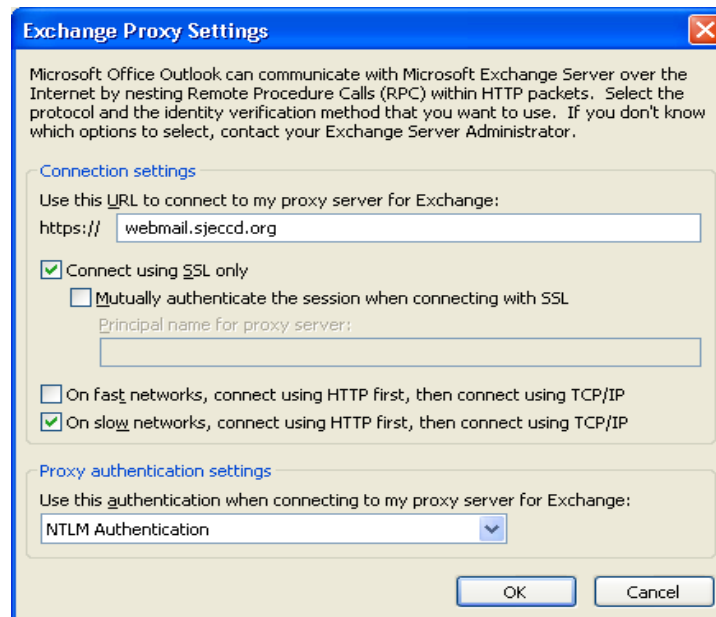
Exchange Proxy Settings

Microsoft Office Outlook can communicate with Microsoft Exchange Server over the Internet by nesting Remote Procedure Calls (RPC) within HTTP packets. Select the protocol and the identity verification method that you want to use. If you don't know which options to select, contact your Exchange Server Administrator.

Connection settings

Use this URL to connect to my proxy server for Exchange:

https:// webmail.sjeccd.org

Connect using SSL only

Mutually authenticate the session when connecting with SSL

Principal name for proxy server:

On fast networks, connect using HTTP first, then connect using TCP/IP

On slow networks, connect using HTTP first, then connect using TCP/IP

Proxy authentication settings

Use this authentication when connecting to my proxy server for Exchange:

NTLM Authentication

OK

Cancel